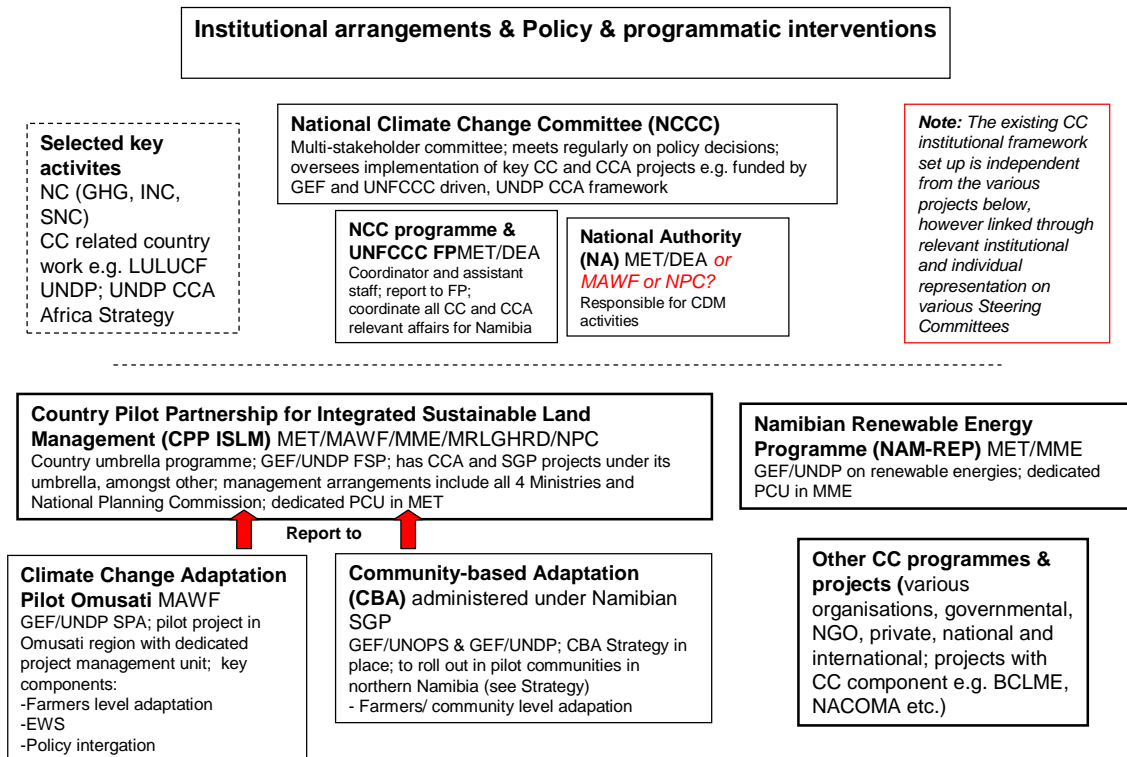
Institutional arrangements & Policy & programmatic interventions

Selected key activites
NC (GHG, INC, SNC)
CC related country work e.g. LULUCF UNDP; UNDP CCA Africa Strategy

National Climate Change Committee (NCCC)
Multi-stakeholder committee; meets regularly on policy decisions; oversees implementation of key CC and CCA projects e.g. funded by GEF and UNFCCC driven, UNDP CCA framework

NCC programme & UNFCCC FPMET/DEA
Coordinator and assistant staff; report to FP; coordinate all CC and CCA relevant affairs for Namibia

National Authority (NA) MET/DEA or MAWF or NPC?
Responsible for CDM activities

Note: The existing CC institutional framework set up is independent from the various projects below, however linked through relevant institutional and individual representation on various Steering Committees

Country Pilot Partnership for Integrated Sustainable Land Management (CPP ISLM) MET/MAWF/MME/MRLGHRD/NPC
Country umbrella programme; GEF/UNDP FSP; has CCA and SGP projects under its umbrella, amongst other; management arrangements include all 4 Ministries and National Planning Commission; dedicated PCU in MET

Namibian Renewable Energy Programme (NAM-REP) MET/MME
GEF/UNDP on renewable energies; dedicated PCU in MME

Report to

Climate Change Adaptation Pilot Omusati MAWF
GEF/UNDP SPA; pilot project in Omusati region with dedicated project management unit; key components:
-Farmers level adaptation
-EWS
-Policy intergation

Community-based Adaptation (CBA) administered under Namibian SGP
GEF/UNOPS & GEF/UNDP; CBA Strategy in place; to roll out in pilot communities in northern Namibia (see Strategy)
- Farmers/ community level adapation

Other CC programmes & projects (various organisations, governmental, NGO, private, national and international; projects with CC component e.g. BCLME, NACOMA etc.)